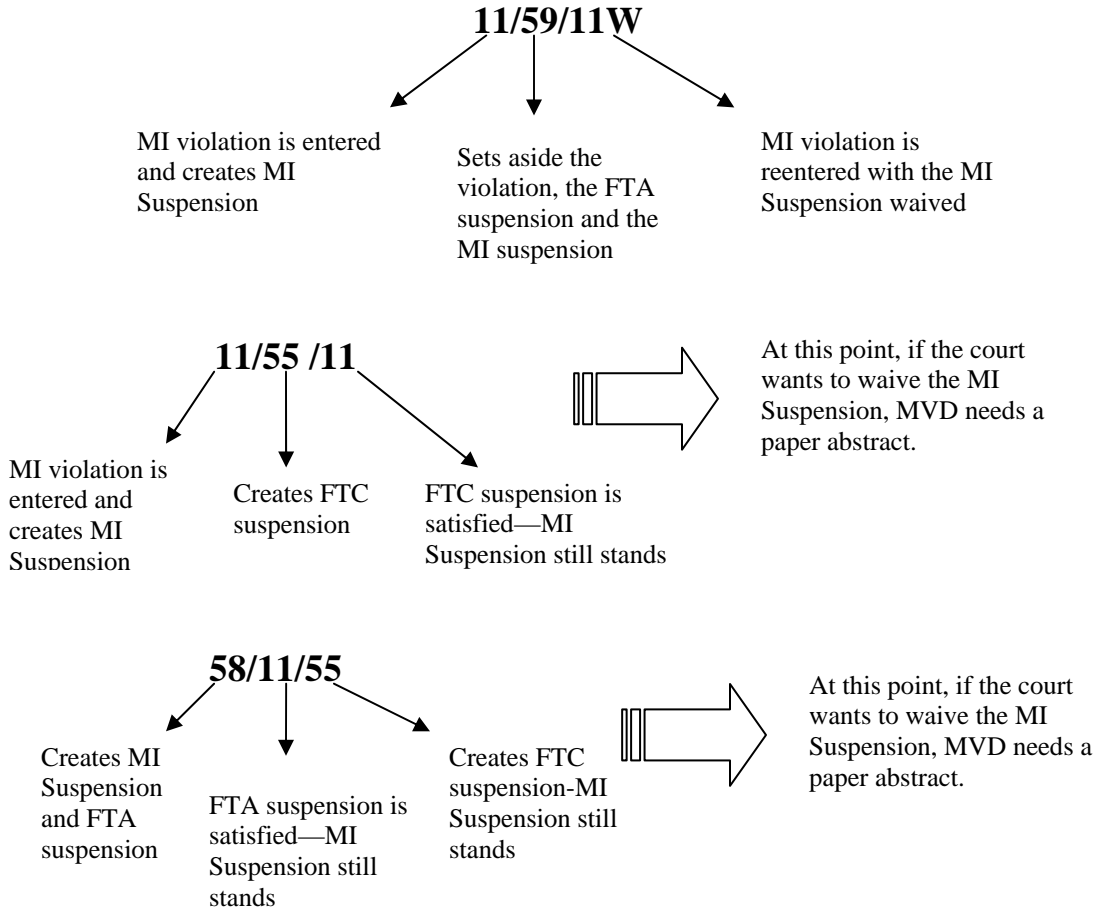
11/59/11W

MI violation is entered and creates MI Suspension

Sets aside the violation, the FTA suspension and the MI suspension

MI violation is reentered with the MI Suspension waived

11/55 /11

MI violation is entered and creates MI Suspension

Creates FTC suspension

FTC suspension is satisfied—MI Suspension still stands

At this point, if the court wants to waive the MI Suspension, MVD needs a paper abstract.

58/11/55

Creates MI Suspension and FTA suspension

FTA suspension is satisfied—MI Suspension still stands

Creates FTC suspension-MI Suspension still stands

At this point, if the court wants to waive the MI Suspension, MVD needs a paper abstract.